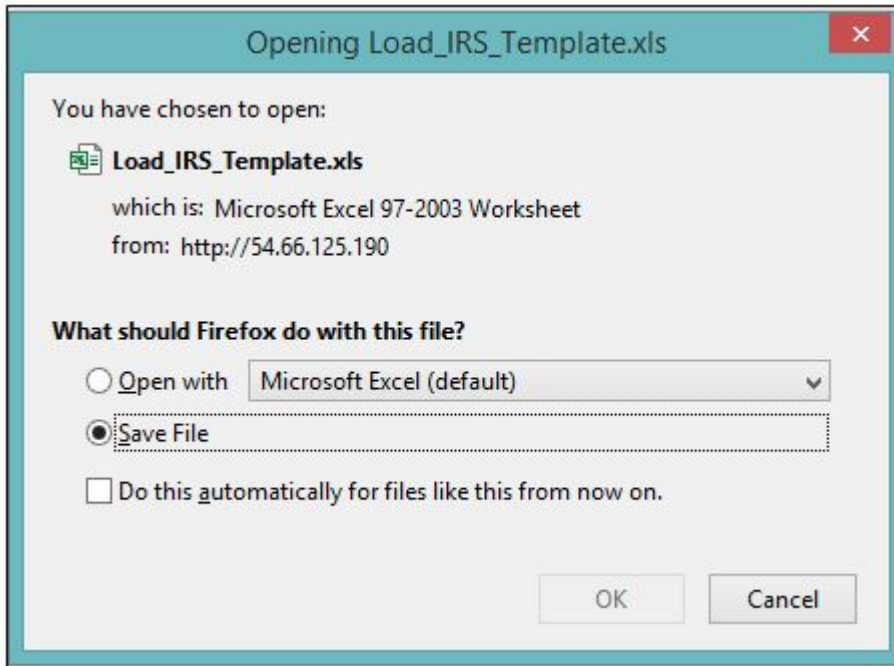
Opening Load_IRS_Template.xls

You have chosen to open:

Load_IRS_Template.xls

which is: Microsoft Excel 97-2003 Worksheet

from: http://54.66.125.190

What should Firefox do with this file?

Open with

Microsoft Excel (default)

Save File

Do this automatically for files like this from now on.

OK

Cancel